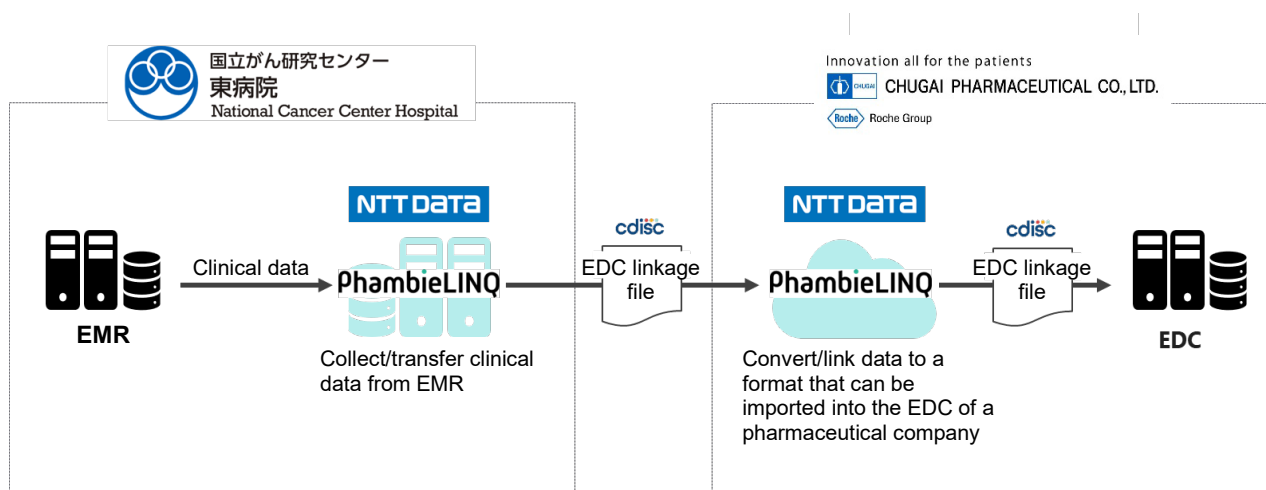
国立がん研究センター
東病院
National Cancer Center Hospital

Innovation all for the patients
CHUGAI CHUGAI PHARMACEUTICAL CO., LTD.
Roche Roche Group

NTT DATA

Clinical data

PhambieLINQ

EMR

Collect/transfer clinical data from EMR

cdisc
EDC linkage file

NTT DATA

PhambieLINQ

Convert/link data to a format that can be imported into the EDC of a pharmaceutical company

cdisc
EDC linkage file

EDC